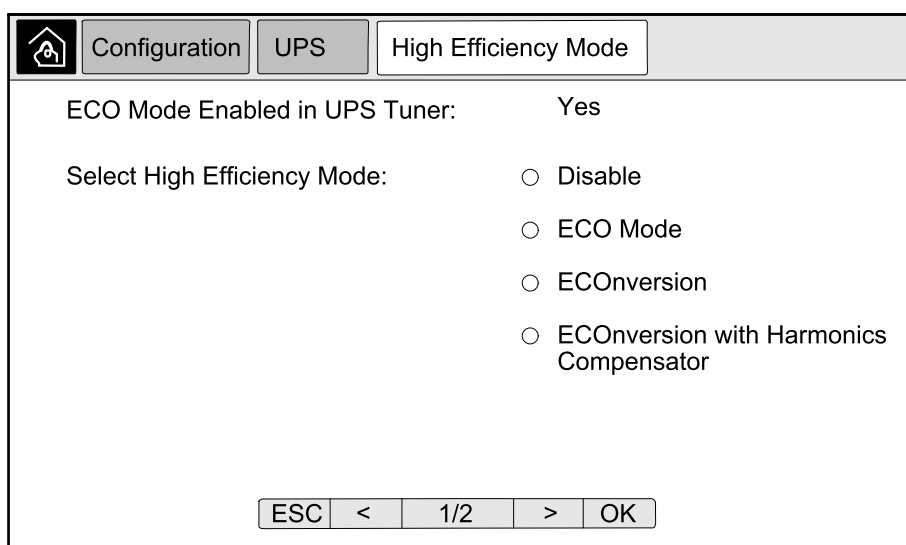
Configuration UPS High Efficiency Mode

ECO Mode Enabled in UPS Tuner: Yes

Select High Efficiency Mode:

○ Disable

○ ECO Mode

○ ECOnversion

○ ECOnversion with Harmonics Compensator

ESC < 1/2 > OK